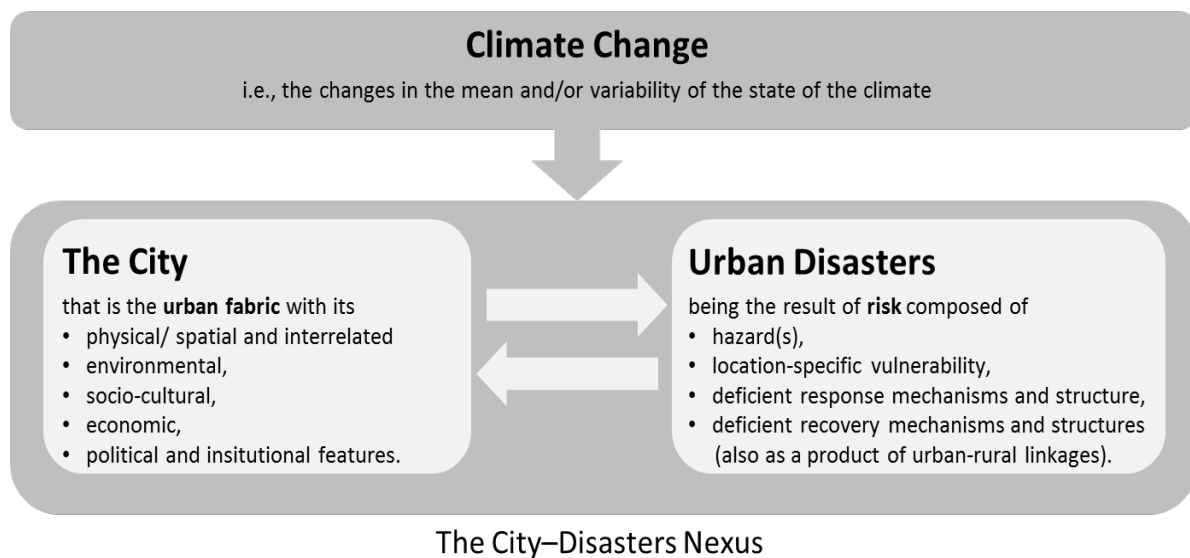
**Climate Change**

i.e., the changes in the mean and/or variability of the state of the climate

**The City**

that is the **urban fabric** with its

- physical/ spatial and interrelated
- environmental,
- socio-cultural,
- economic,
- political and insitutional features.

**Urban Disasters**

being the result of **risk** composed of

- hazard(s),
- location-specific vulnerability,
- deficient response mechanisms and structure,
- deficient recovery mechanisms and structures (also as a product of urban-rural linkages).

The City–Disasters Nexus